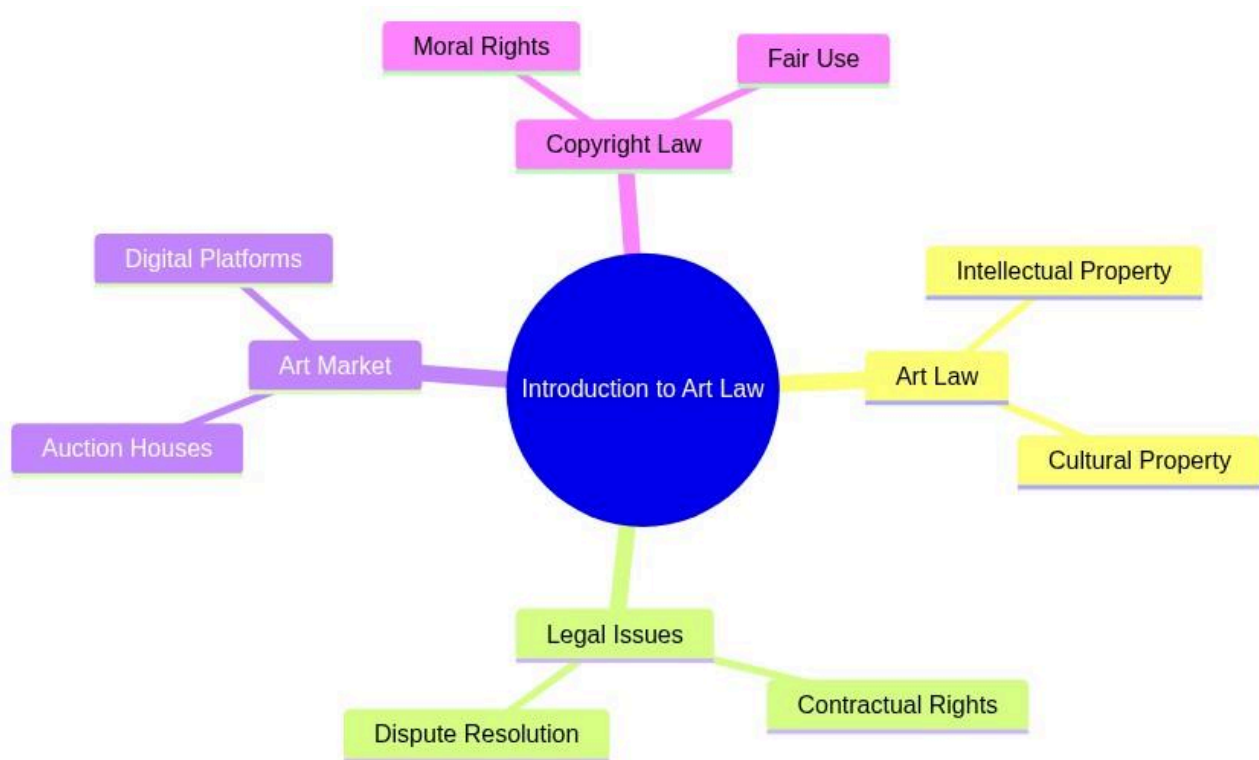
Introduction to Art Law

Copyright Law

Moral Rights

Fair Use

Art Law

Intellectual Property

Cultural Property

Legal Issues

Contractual Rights

Dispute Resolution

Art Market

Digital Platforms

Auction Houses